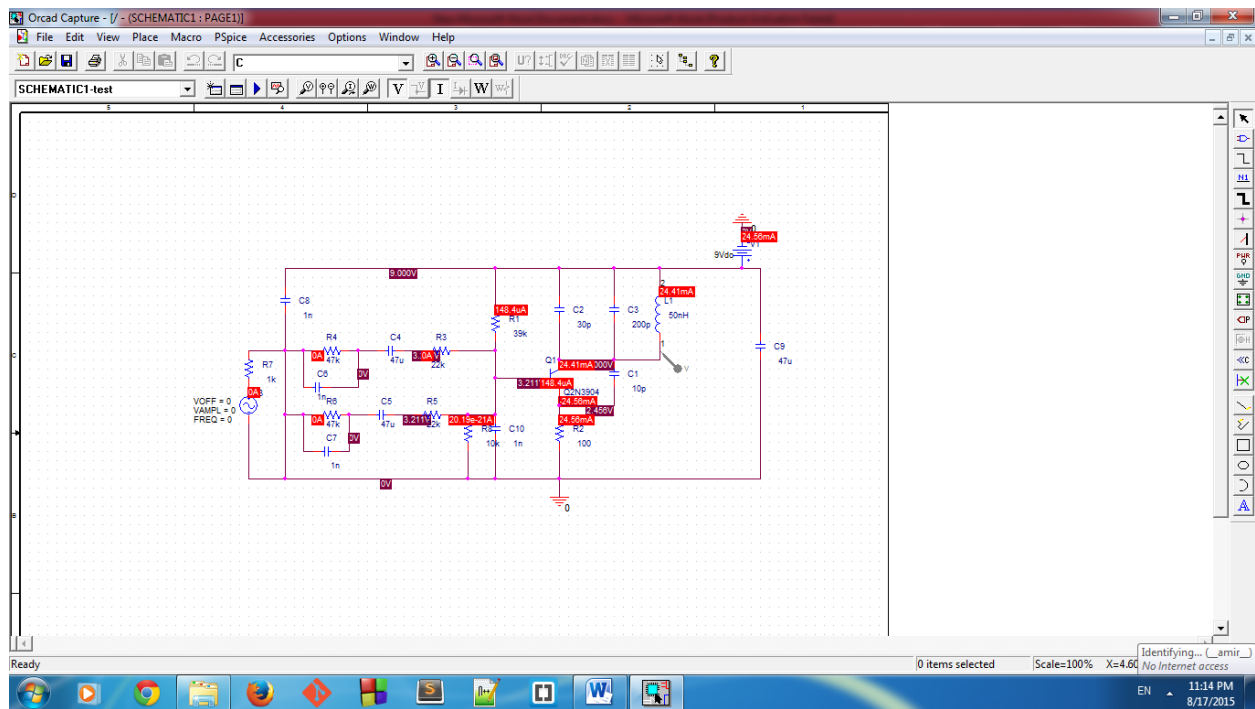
Orcad Capture - [/ - (SCHEMATIC1 : PAGE1)]

File Edit View Place Macro PSpice Accessories Options Window Help

C

SCHEMATIC1-test

V I W

5 4 3 2 1

9.000V

24.56mA
V1
9Vdc

C8
1n

148.4uA
R1
39k

C2
30p

C3
200p

2
24.41mA
L1
50nH

1

C9
47u

R4
47k
0A

C4
47u

R3
3.0A
22k

R7
1k

C6
1n
0V

Q1
24.41mA
000V
Q2N3904

C1
10p

3.211
148.4uA

V

VOFF = 0
VAMPL = 0
FREQ = 0

0A

R6
47k
0A

C5
47u

R5
3.211
12k

20.19e-21A

R8
10k

C10
1n

-24.56mA
2.456V
24.56mA
R2
100

C7
1n
0V

0V

0

Ready

0 items selected
Scale=100%
X=4.60

Identifying... (_amir_)
No Internet access

EN
11:14 PM
8/17/2015